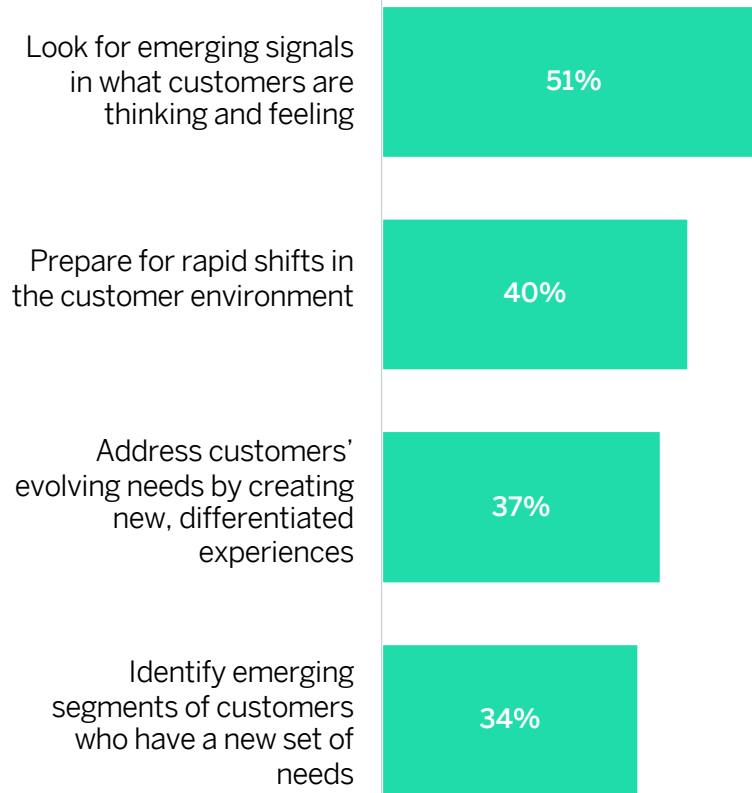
Look for emerging signals in what customers are thinking and feeling

51%

Prepare for rapid shifts in the customer environment

40%

Address customers' evolving needs by creating new, differentiated experiences

37%

Identify emerging segments of customers who have a new set of needs

34%